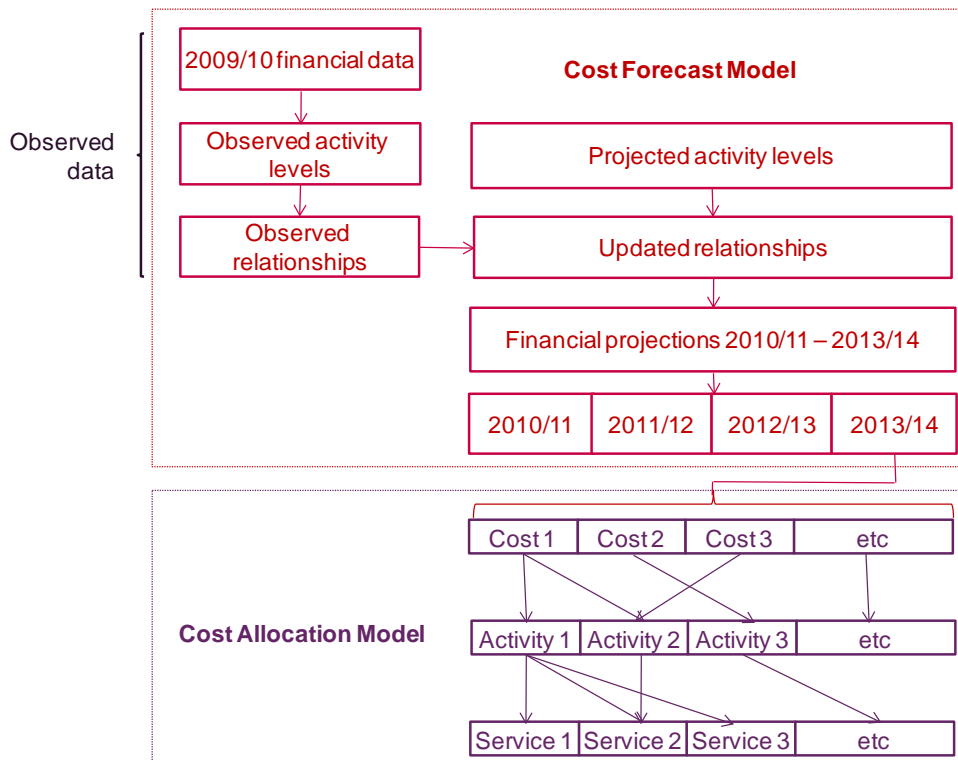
Observed data

2009/10 financial data

Observed activity levels

Observed relationships

Cost Forecast Model

Projected activity levels

Updated relationships

Financial projections 2010/11 – 2013/14

| 2010/11 | 2011/12 | 2012/13 | 2013/14 |
|---|---|---|---|

Cost Allocation Model

| Cost 1 | Cost 2 | Cost 3 | etc |
|---|---|---|---|

| Activity 1 | Activity 2 | Activity 3 | etc |
|---|---|---|---|

| Service 1 | Service 2 | Service 3 | etc |
|---|---|---|---|